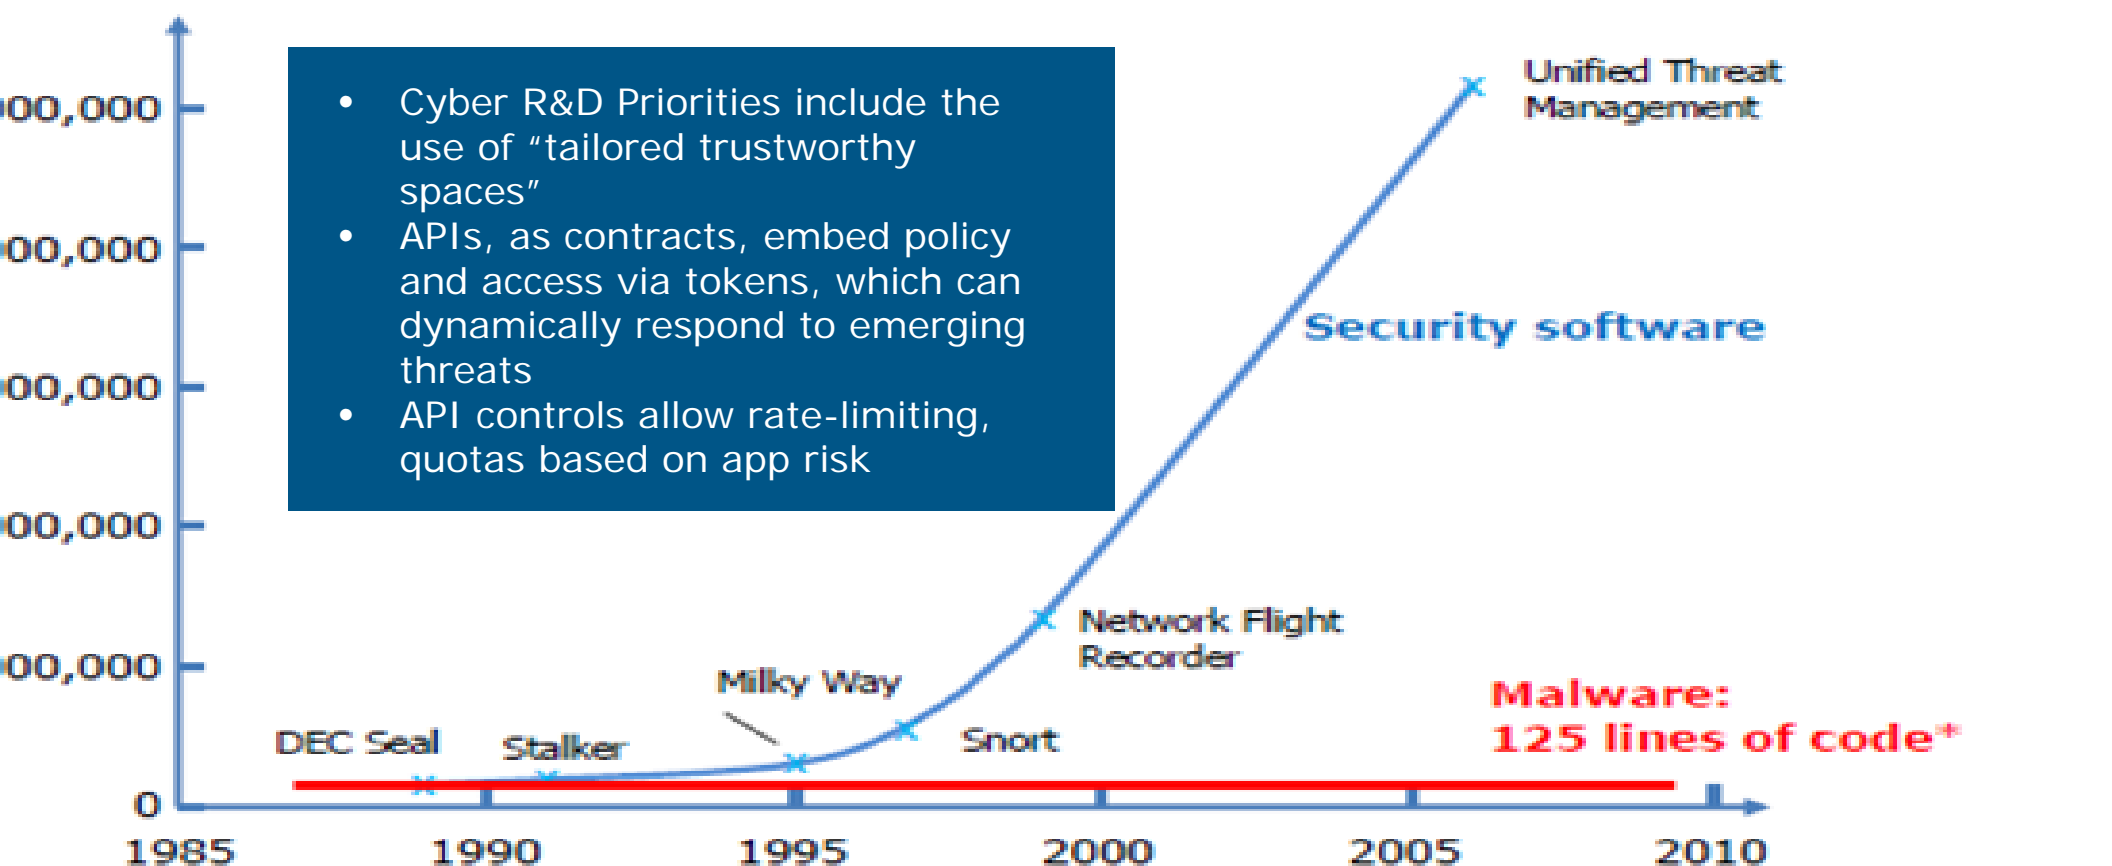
00,000
00,000
00,000
00,000
00,000
0

- Cyber R&D Priorities include the use of "tailored trustworthy spaces"
- APIs, as contracts, embed policy and access via tokens, which can dynamically respond to emerging threats
- API controls allow rate-limiting, quotas based on app risk

Unified Threat Management

Security software

Network Flight Recorder

Milky Way

Snort

DEC Seal

Stalker

Malware: 125 lines of code*

1985
1990
1995
2000
2005
2010